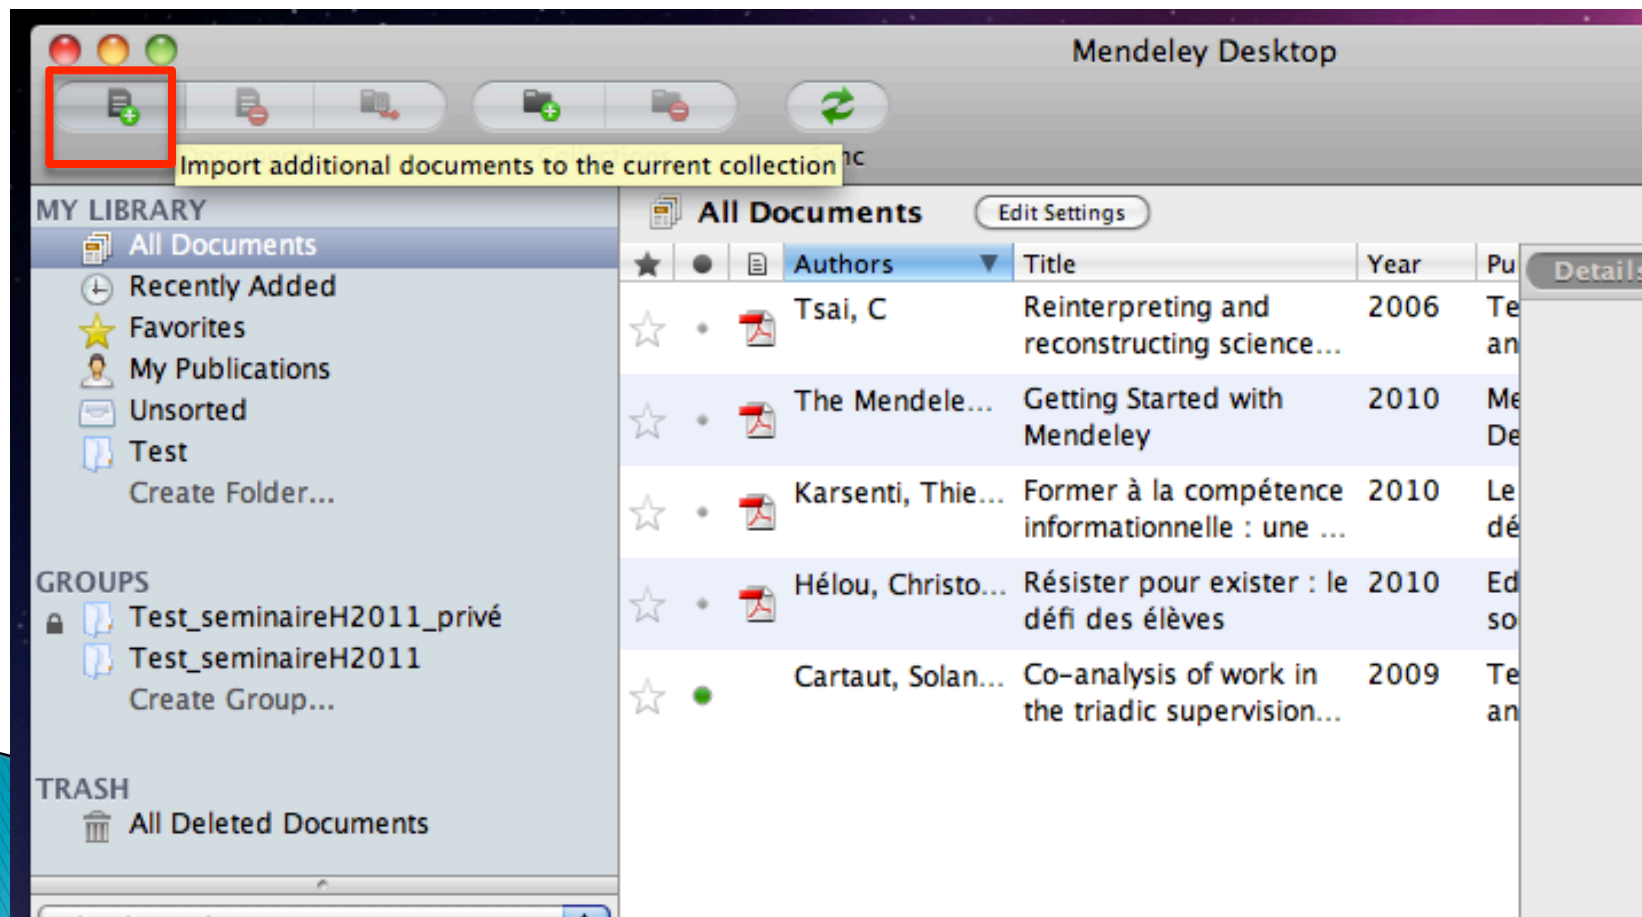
Mendeley Desktop

Import additional documents to the current collection

nc

MY LIBRARY
All Documents
Recently Added
Favorites
My Publications
Unsorted
Test
Create Folder...

GROUPS
Test_seminaireH2011_privé
Test_seminaireH2011
Create Group...

TRASH
All Deleted Documents

All Documents
Edit Settings

| | | | Authors | Title | Year | Pu |
|---|---|---|---|---|---|---|
| | | | Tsai, C | Reinterpreting and reconstructing science... | 2006 | Te an |
| | | | The Mendele... | Getting Started with Mendeley | 2010 | Me De |
| | | | Karsenti, Thie... | Former à la compétence informationnelle : une ... | 2010 | Le dé |
| | | | Hélou, Christo... | Résister pour exister : le défi des élèves | 2010 | Ed so |
| | | | Cartaut, Solan... | Co-analysis of work in the triadic supervision... | 2009 | Te an |

Details